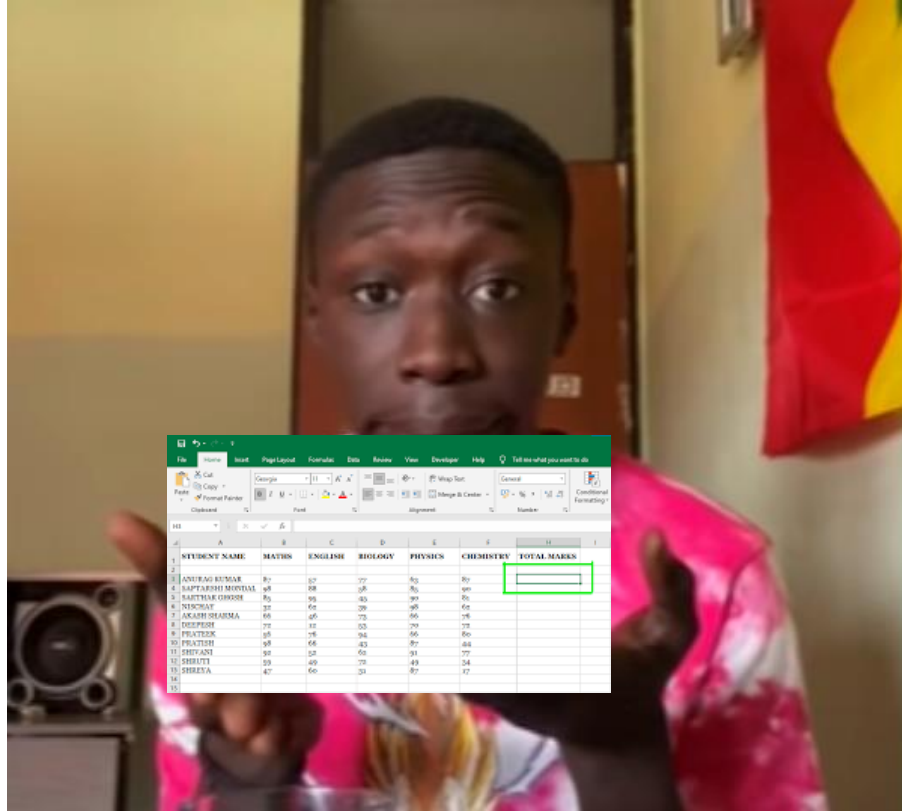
File Home Insert Page Layout Formulas Data Review View Developer Help Tell me what you want to do

Cut
Copy
Format Painter
Paste
Clipboard
Georgia 11
B I U
Font
Wrap Text
Merge & Center
Alignment
General
% ,
Number
Conditional Formatting
H3
fx

| | A | B | C | D | E | F | H |
|---|---|---|---|---|---|---|---|
| 1 | STUDENT NAME | MATHS | ENGLISH | BIOLOGY | PHYSICS | CHEMISTRY | TOTAL MARKS |
| 2 | | | | | | | |
| 3 | ANURAG KUMAR | 87 | 57 | 77 | 63 | 87 | |
| 4 | SAPTARSHI MONDAL | 98 | 88 | 98 | 85 | 90 | |
| 5 | SARTHAK GHOSH | 85 | 95 | 45 | 92 | 81 | |
| 6 | NISCHAY | 32 | 62 | 39 | 98 | 62 | |
| 7 | AKASH SHARMA | 66 | 46 | 73 | 66 | 78 | |
| 8 | DEEPESH | 72 | 12 | 53 | 70 | 72 | |
| 9 | PRATEEK | 56 | 76 | 94 | 66 | 80 | |
| 10 | PRATISH | 98 | 66 | 43 | 87 | 44 | |
| 11 | SHIVANI | 92 | 52 | 62 | 91 | 77 | |
| 12 | SHRUTI | 23 | 49 | 72 | 49 | 34 | |
| 13 | SHREYA | 47 | 60 | 31 | 87 | 27 | |
| 14 | | | | | | | |
| 15 | | | | | | | |